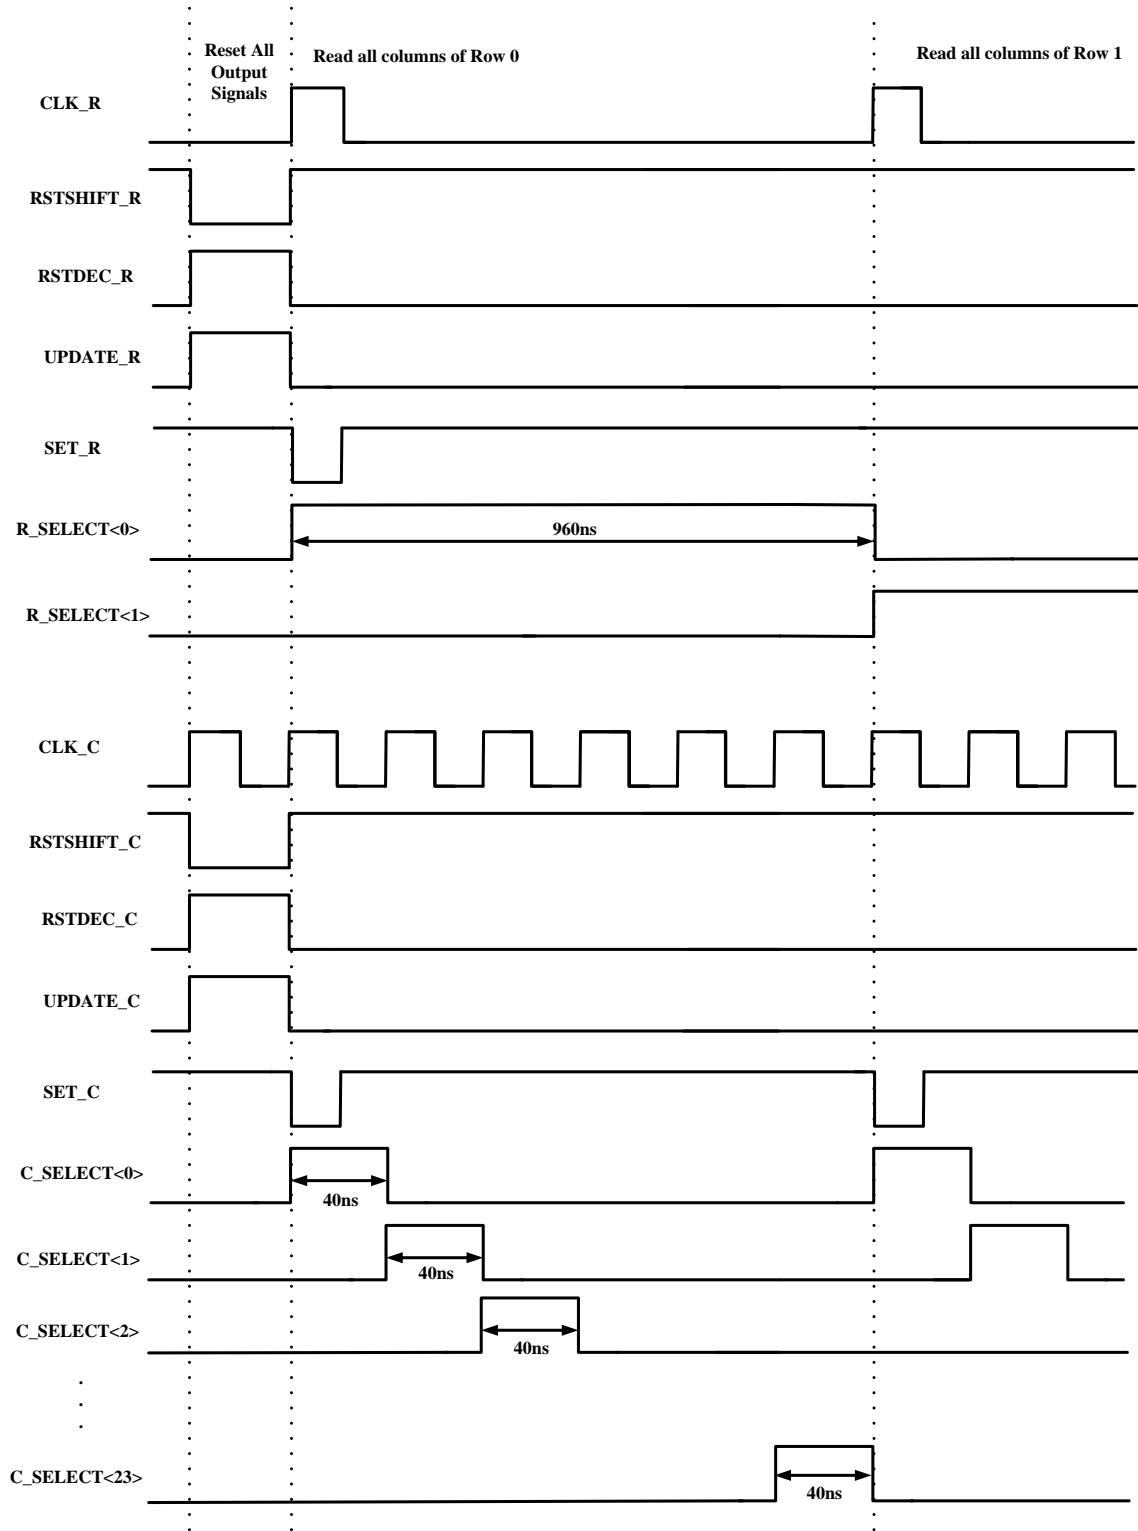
Reset All Output Signals

Read all columns of Row 0

Read all columns of Row 1

CLK_R

RSTSHIFT_R

RSTDEC_R

UPDATE_R

SET_R

R_SELECT<0>

960ns

R_SELECT<1>

CLK_C

RSTSHIFT_C

RSTDEC_C

UPDATE_C

SET_C

C_SELECT<0>

40ns

C_SELECT<1>

40ns

C_SELECT<2>

40ns

.
.
.

C_SELECT<23>

40ns